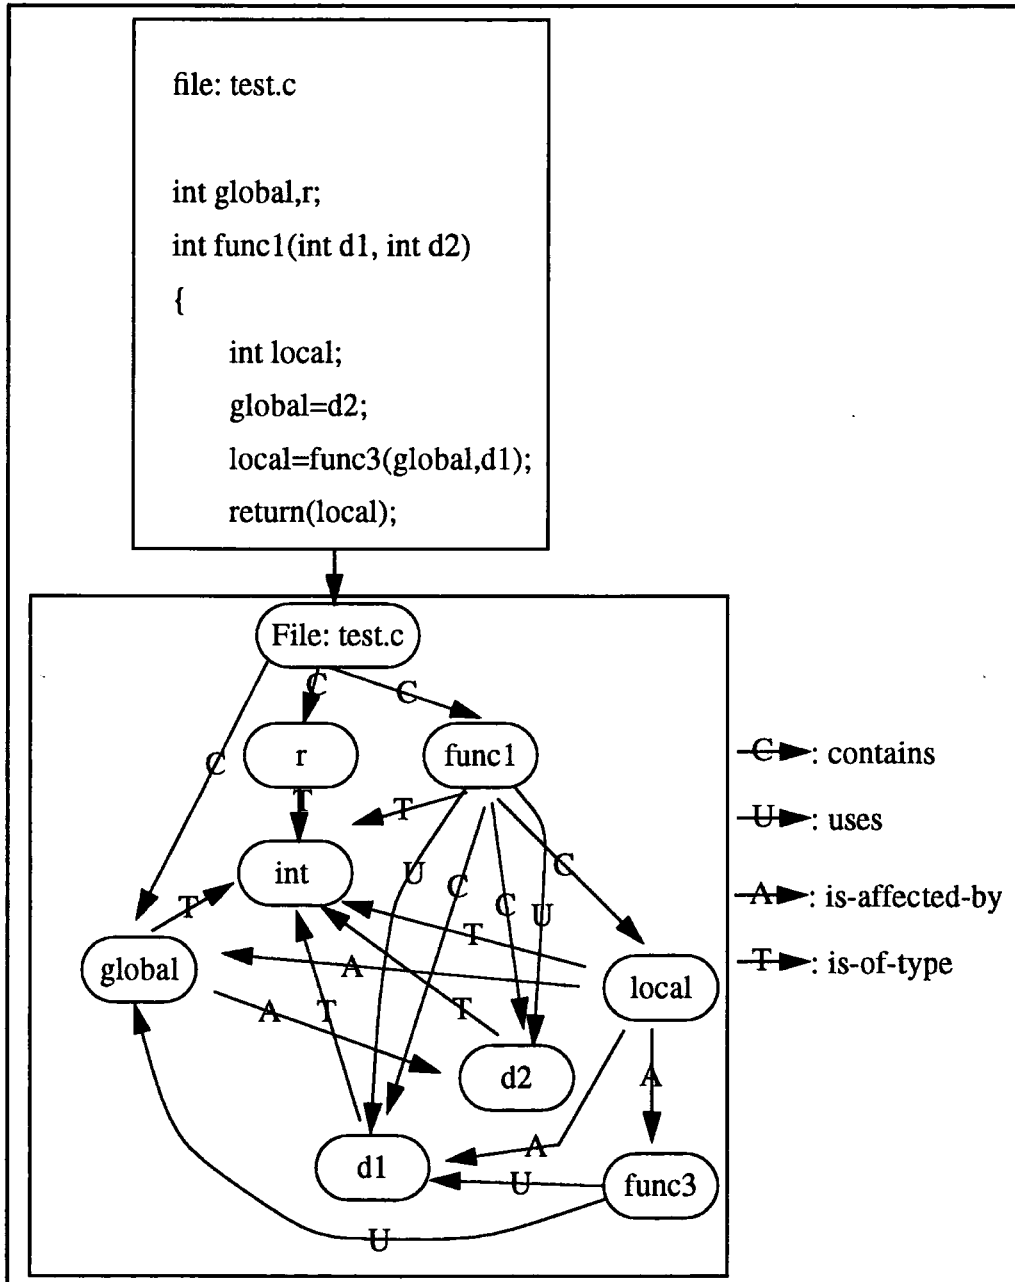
file: test.c

int global,r;
int func1(int d1, int d2)
{
int local;
global=d2;
local=func3(global,d1);
return(local);

File: test.c

C C C

r func1

T T U C C U C

int

T

global A local

T

A T T

d2

A

A

d1 U func3

U

C: contains

U: uses

A: is-affected-by

T: is-of-type